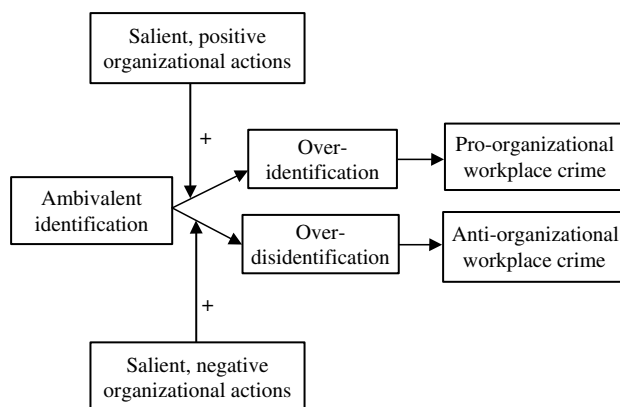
Salient, positive organizational actions

+

Ambivalent identification

Over-identification

Pro-organizational workplace crime

Over-disidentification

Anti-organizational workplace crime

+

Salient, negative organizational actions